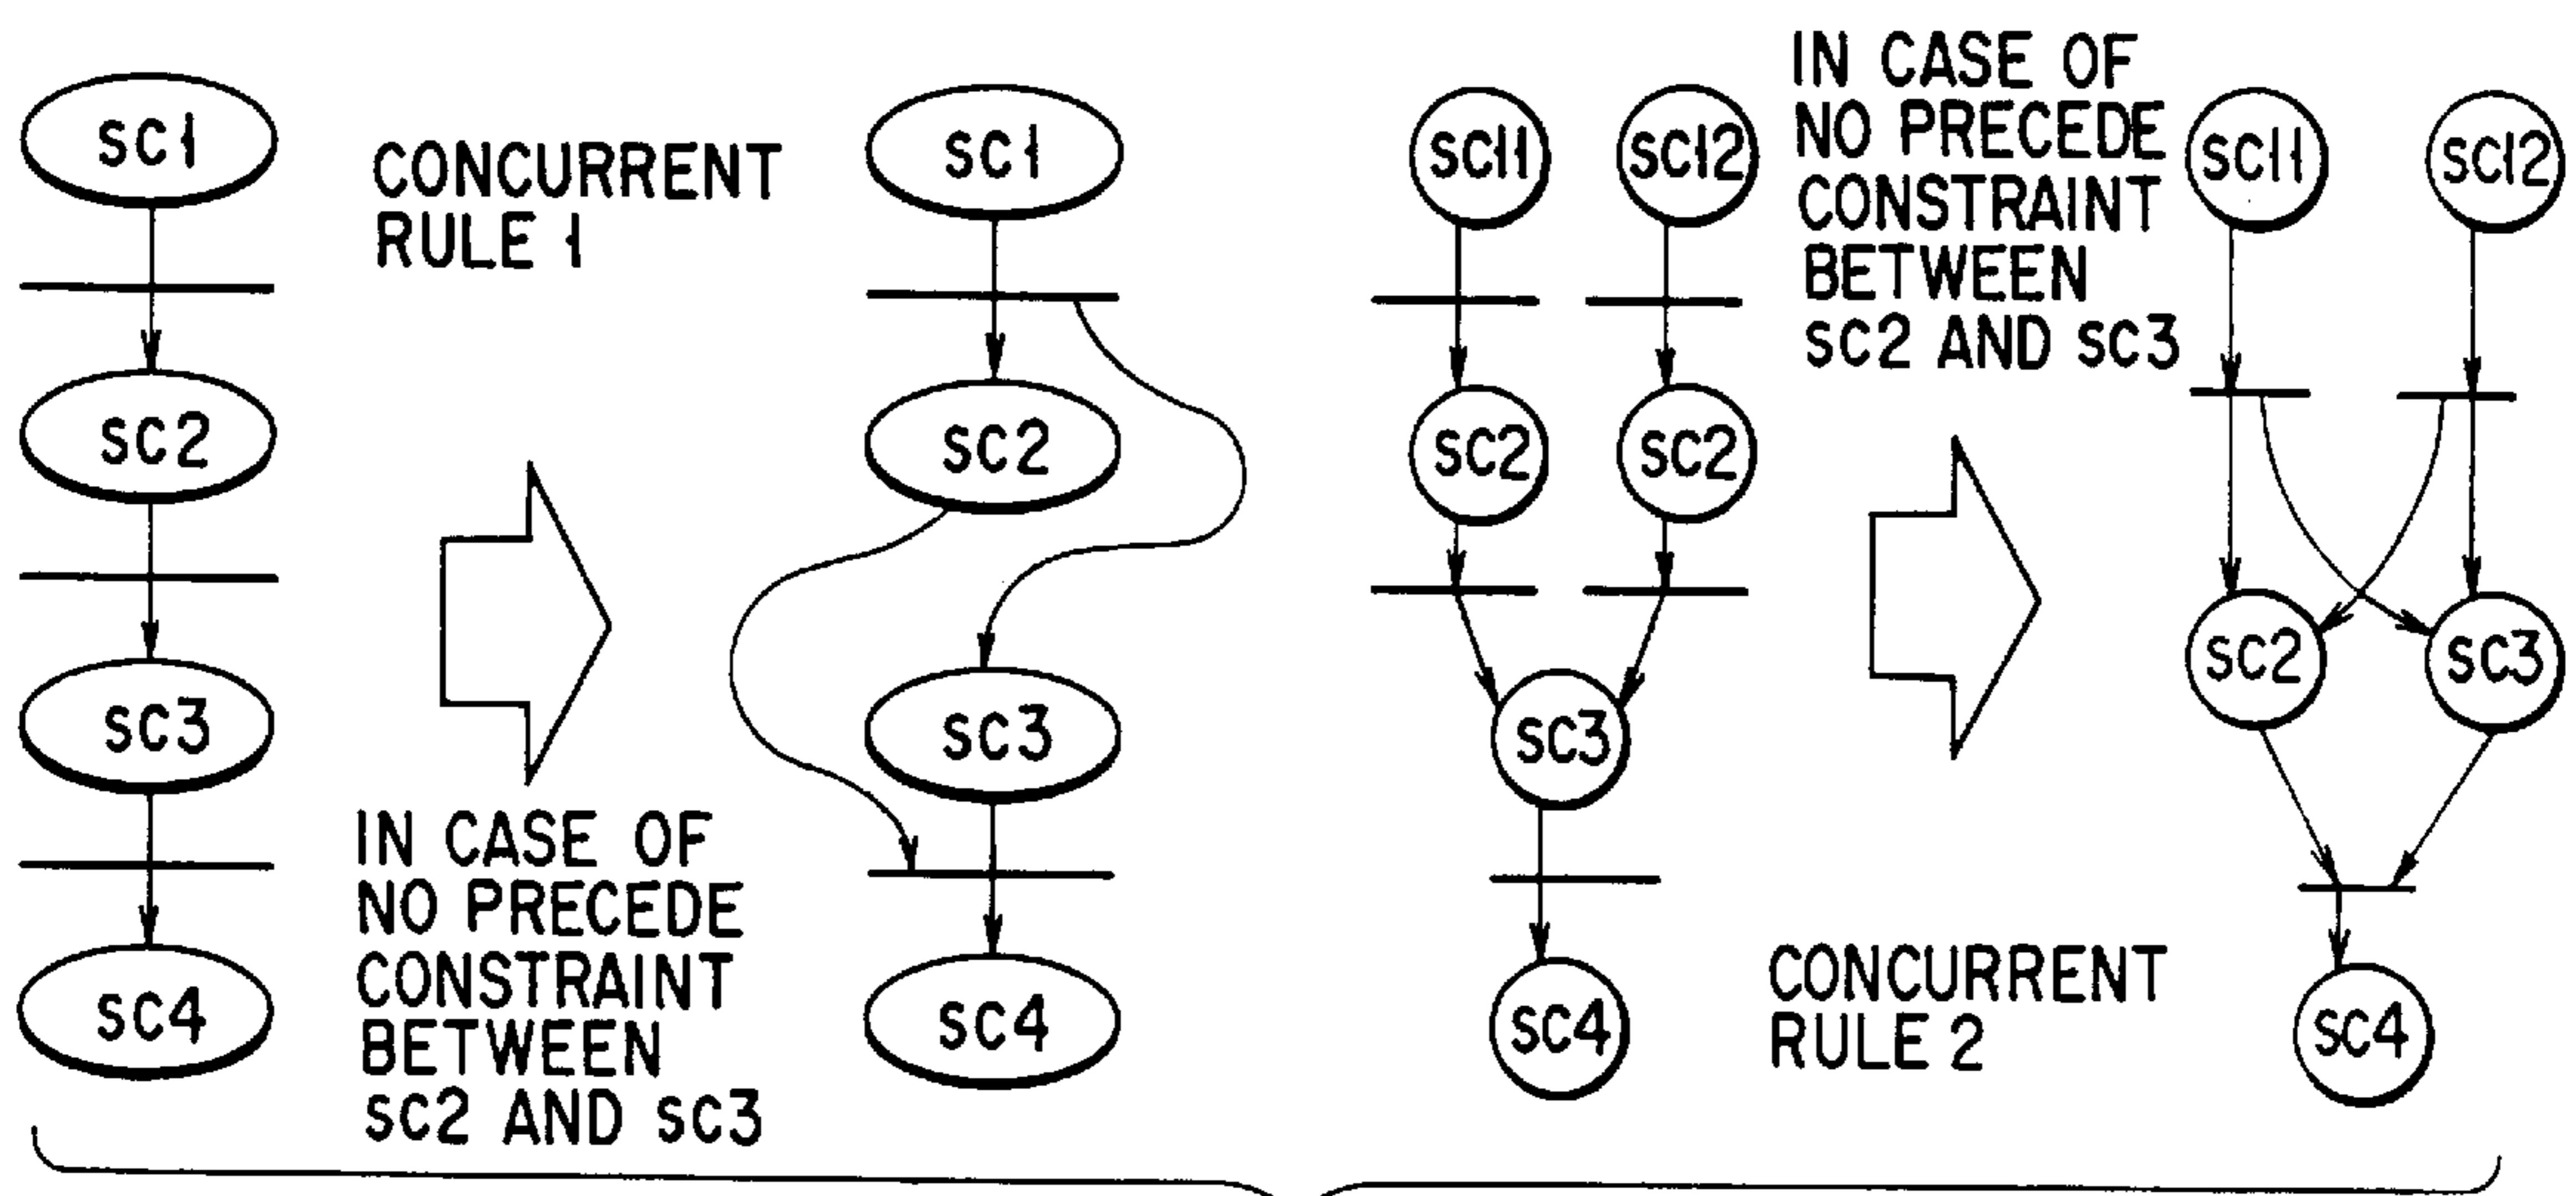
sc1

sc2

sc3

sc4

CONCURRENT RULE 1

IN CASE OF NO PRECEDE CONSTRAINT BETWEEN sc2 AND sc3

sc1

sc2

sc3

sc4

sc11

sc12

sc2

sc2

sc3

sc4

IN CASE OF NO PRECEDE CONSTRAINT BETWEEN sc2 AND sc3

CONCURRENT RULE 2

sc11

sc12

sc2

sc3

sc4